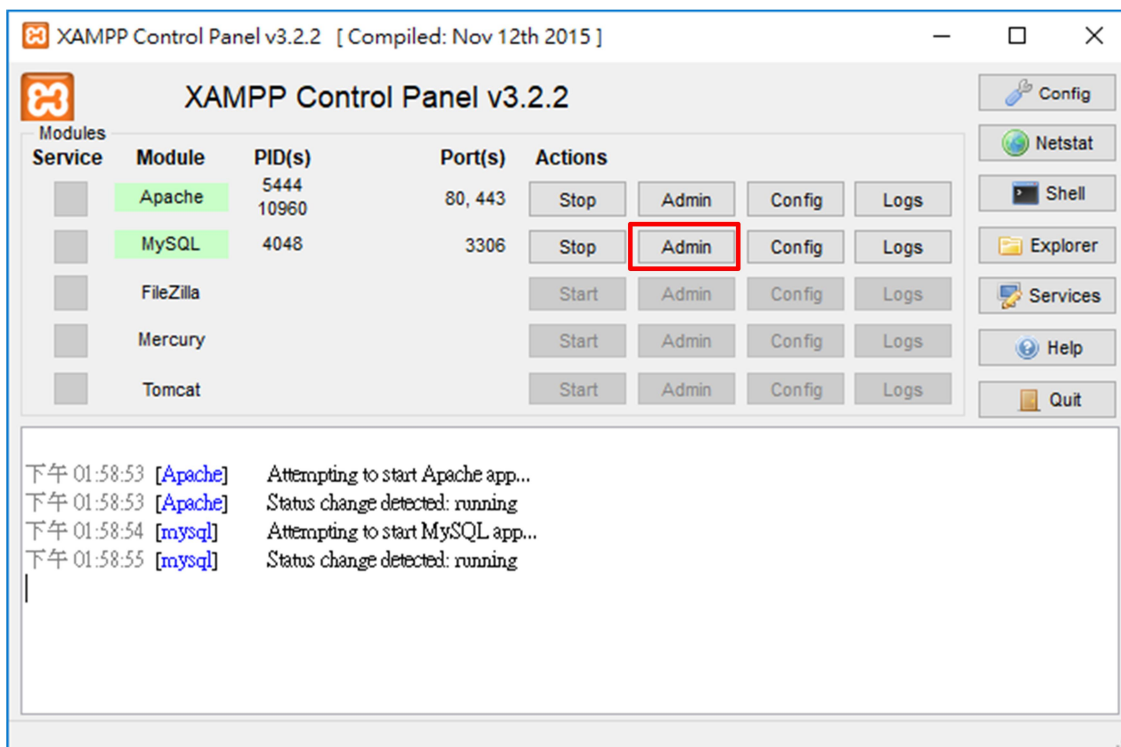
XAMPP Control Panel v3.2.2 [ Compiled: Nov 12th 2015 ]

XAMPP Control Panel v3.2.2

Modules

| Service | Module | PID(s) | Port(s) | Actions | | | |
|---|---|---|---|---|---|---|---|
| | Apache | 5444 10960 | 80, 443 | Stop | Admin | Config | Logs |
| | MySQL | 4048 | 3306 | Stop | Admin | Config | Logs |
| | FileZilla | | | Start | Admin | Config | Logs |
| | Mercury | | | Start | Admin | Config | Logs |
| | Tomcat | | | Start | Admin | Config | Logs |

Config
Netstat
Shell
Explorer
Services
Help
Quit

下午 01:58:53 [Apache] Attempting to start Apache app...
下午 01:58:53 [Apache] Status change detected: running
下午 01:58:54 [mysql] Attempting to start MySQL app...
下午 01:58:55 [mysql] Status change detected: running